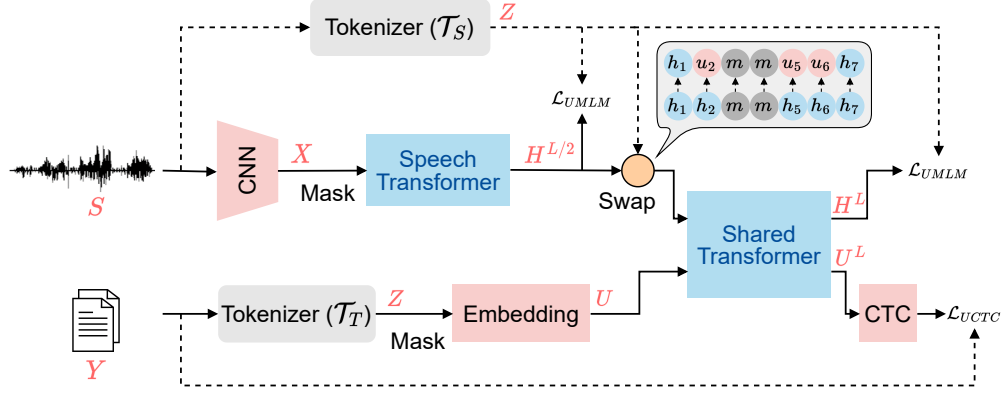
Tokenizer ($\mathcal{T}_S$)
$Z$
$\mathcal{L}_{UMLM}$
$h_1$ $u_2$ $m$ $m$ $u_5$ $u_6$ $h_7$
$h_1$ $h_2$ $m$ $m$ $h_5$ $h_6$ $h_7$
$S$
CNN
$X$
Mask
Speech Transformer
$H^{L/2}$
Swap
$\mathcal{L}_{UMLM}$
$H^L$
Shared Transformer
$U^L$
$Y$
Tokenizer ($\mathcal{T}_T$)
$Z$
Mask
Embedding
$U$
CTC
$\mathcal{L}_{UCTC}$